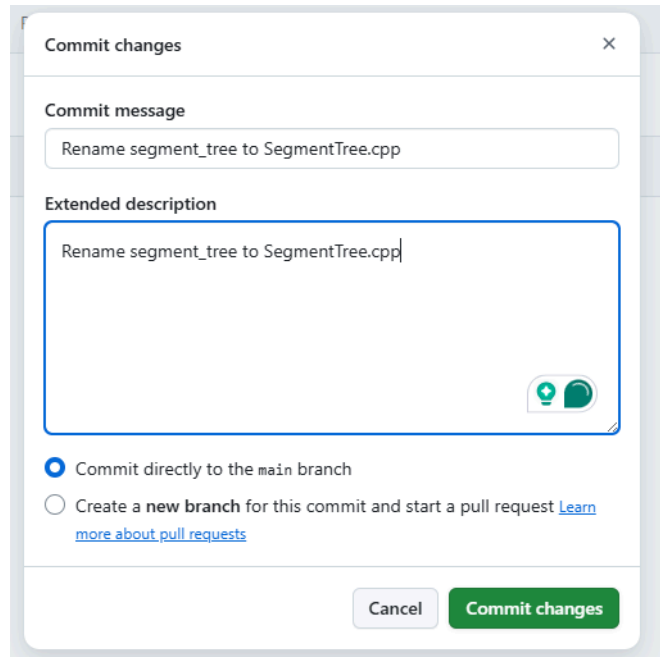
Commit changes ×

Commit message

Rename segment_tree to SegmentTree.cpp

Extended description

Rename segment_tree to SegmentTree.cpp

Commit directly to the main branch

Create a new branch for this commit and start a pull request Learn more about pull requests

Cancel Commit changes